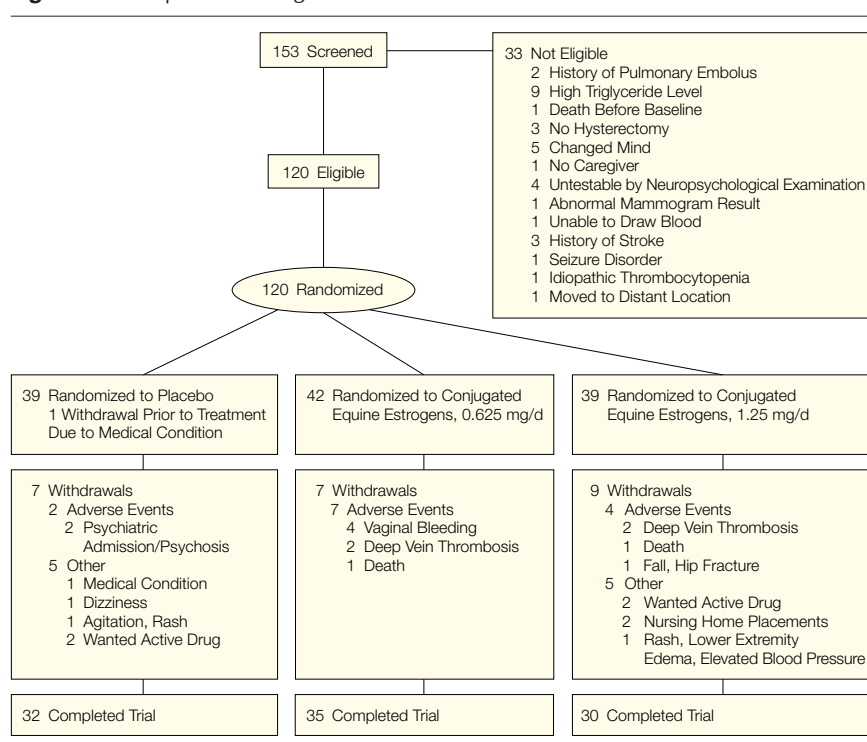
153 Screened

33 Not Eligible
2 History of Pulmonary Embolus
9 High Triglyceride Level
1 Death Before Baseline
3 No Hysterectomy
5 Changed Mind
1 No Caregiver
4 Untestable by Neuropsychological Examination
1 Abnormal Mammogram Result
1 Unable to Draw Blood
3 History of Stroke
1 Seizure Disorder
1 Idiopathic Thrombocytopenia
1 Moved to Distant Location

120 Eligible

120 Randomized

39 Randomized to Placebo
1 Withdrawal Prior to Treatment Due to Medical Condition

7 Withdrawals
2 Adverse Events
2 Psychiatric Admission/Psychosis
5 Other
1 Medical Condition
1 Dizziness
1 Agitation, Rash
2 Wanted Active Drug

32 Completed Trial

42 Randomized to Conjugated Equine Estrogens, 0.625 mg/d

7 Withdrawals
7 Adverse Events
4 Vaginal Bleeding
2 Deep Vein Thrombosis
1 Death

35 Completed Trial

39 Randomized to Conjugated Equine Estrogens, 1.25 mg/d

9 Withdrawals
4 Adverse Events
2 Deep Vein Thrombosis
1 Death
1 Fall, Hip Fracture
5 Other
2 Wanted Active Drug
2 Nursing Home Placements
1 Rash, Lower Extremity Edema, Elevated Blood Pressure

30 Completed Trial